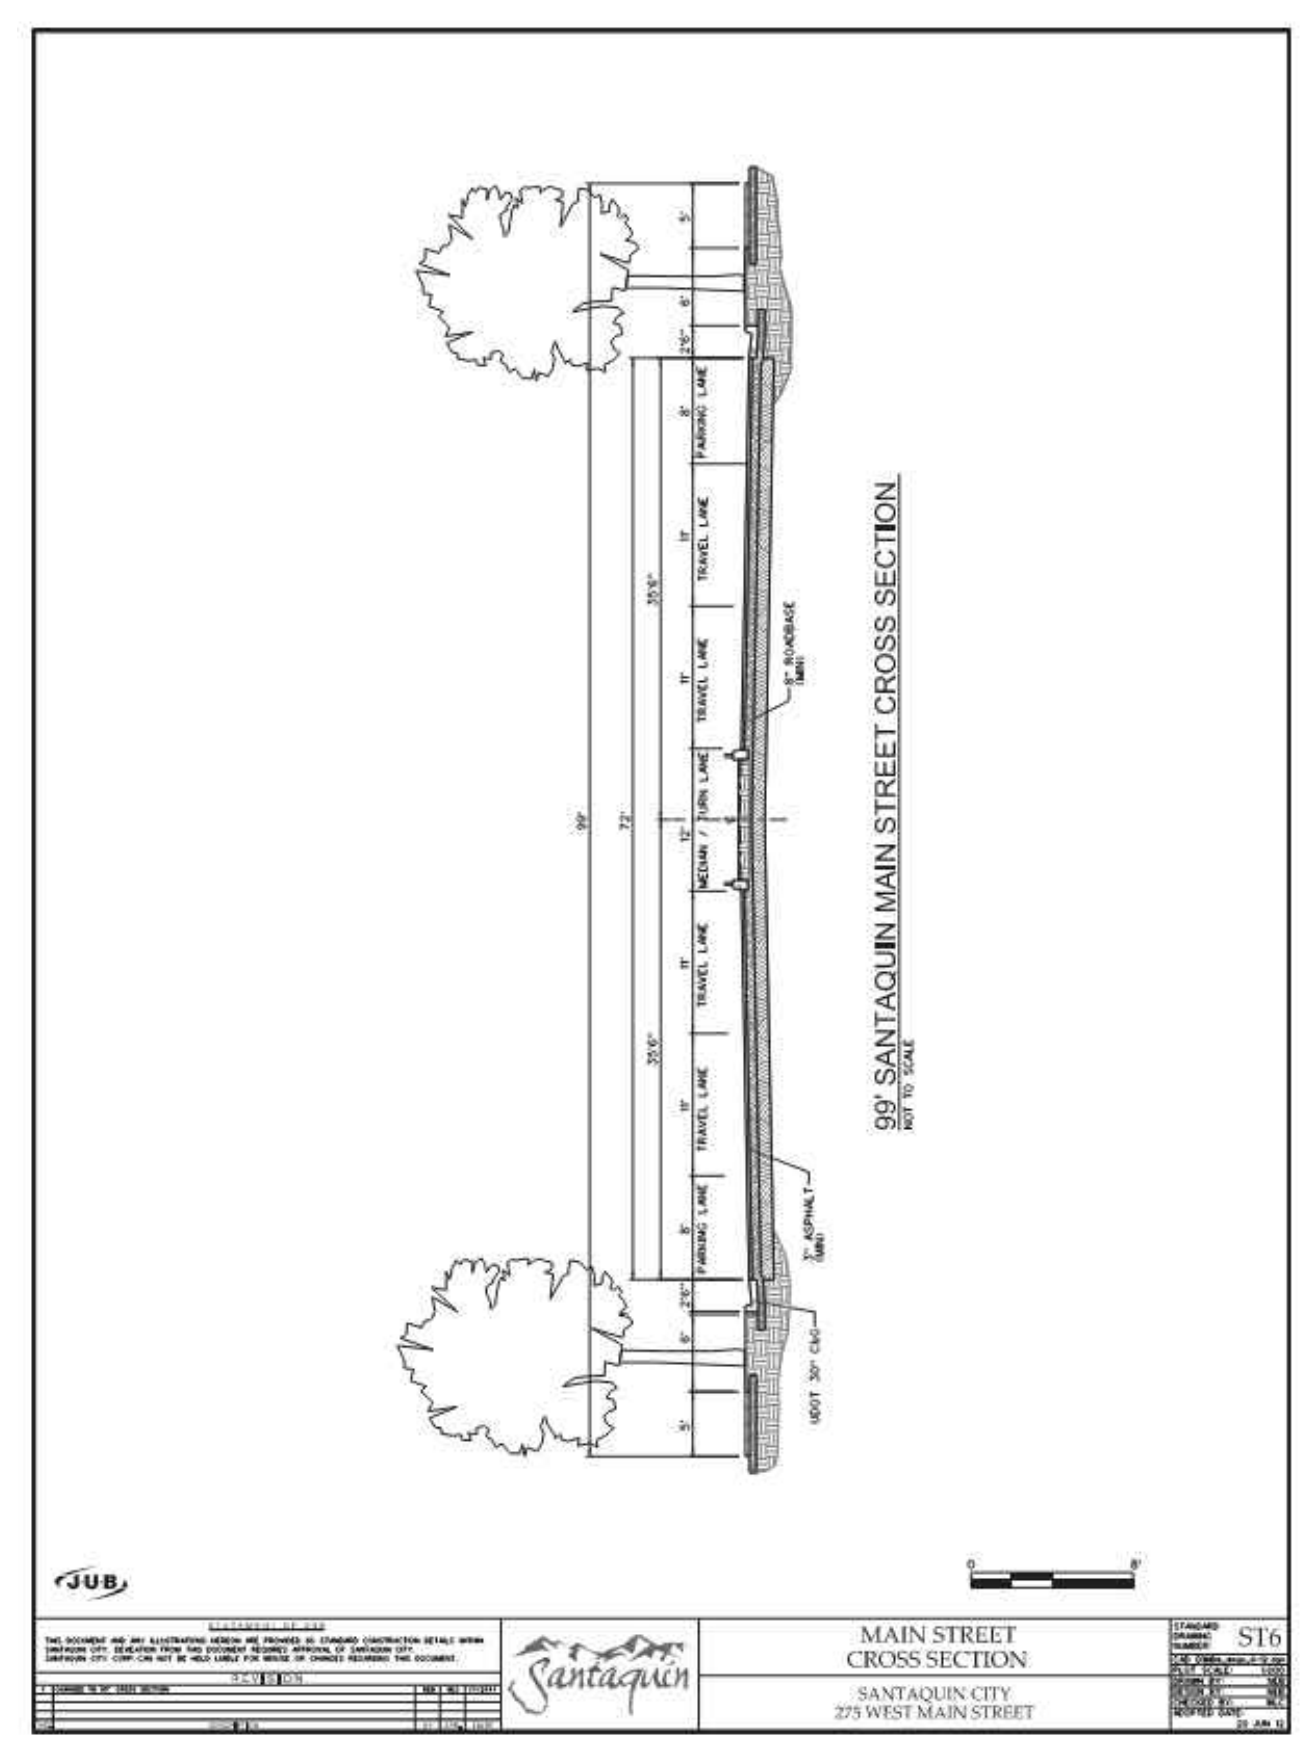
5'
6'
2'6"
8'
PARKING LANE
11'
TRAVEL LANE
11'
TRAVEL LANE
12'
MEDIAN / TURN LANE
11'
TRAVEL LANE
11'
TRAVEL LANE
8'
PARKING LANE
2'6"
6'
5'
35'6"
35'6"
72'
99'
8" ROADBASE (MIN)
3" ASPHALT (MIN)
UDOT 30" C&G

99' SANTAQUIN MAIN STREET CROSS SECTION
NOT TO SCALE

0
8'

JUB

STATEMENT OF USE
THIS DOCUMENT AND ANY ILLUSTRATIONS HEREON ARE PROVIDED AS STANDARD CONSTRUCTION DETAILS WITHIN SANTAQUIN CITY. DEVIATION FROM THIS DOCUMENT REQUIRES APPROVAL OF SANTAQUIN CITY. SANTAQUIN CITY CORP. CAN NOT BE HELD LIABLE FOR MISUSE OF CHANGES REGARDING THIS DOCUMENT.
REVISION
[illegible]

Santaquin

MAIN STREET
CROSS SECTION

SANTAQUIN CITY
275 WEST MAIN STREET

STANDARD DRAWING NUMBER
ST6
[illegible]
PLOT SCALE:
DRAWN BY:
DESIGN BY:
CHECKED BY:
MODIFIED DATE:
20 JUN 12